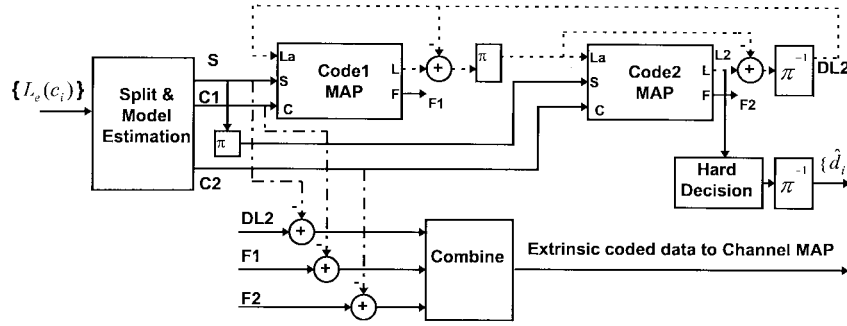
$\{L_e(c_i)\}$

Split & Model Estimation

S

C1

C2

$\pi$

La

S

C

Code1 MAP

L

F

F1

+

-

$\pi$

La

S

C

Code2 MAP

L2

L

F

F2

+

-

$\pi^{-1}$

DL2

Hard Decision

$\pi^{-1}$

$\{\hat{d}_i$

DL2

-

+

F1

-

+

F2

-

+

Combine

Extrinsic coded data to Channel MAP